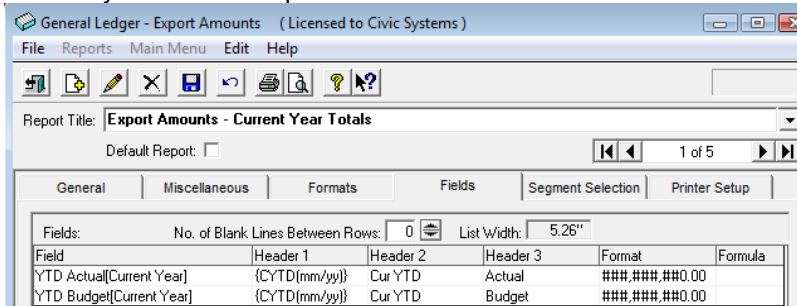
General Ledger - Export Amounts (Licensed to Civic Systems)

File Reports Main Menu Edit Help

Report Title: Export Amounts - Current Year Totals

Default Report:

1 of 5

General | Miscellaneous | Formats | Fields | Segment Selection | Printer Setup

Fields: No. of Blank Lines Between Rows: 0 List Width: 5.26"

| Field | Header 1 | Header 2 | Header 3 | Format | Formula |
|---|---|---|---|---|---|
| YTD Actual[Current Year] | {CYTD(mm/yy)} | Cur YTD | Actual | ###,###,##0.00 | |
| YTD Budget[Current Year] | {CYTD(mm/yy)} | Cur YTD | Budget | ###,###,##0.00 | |